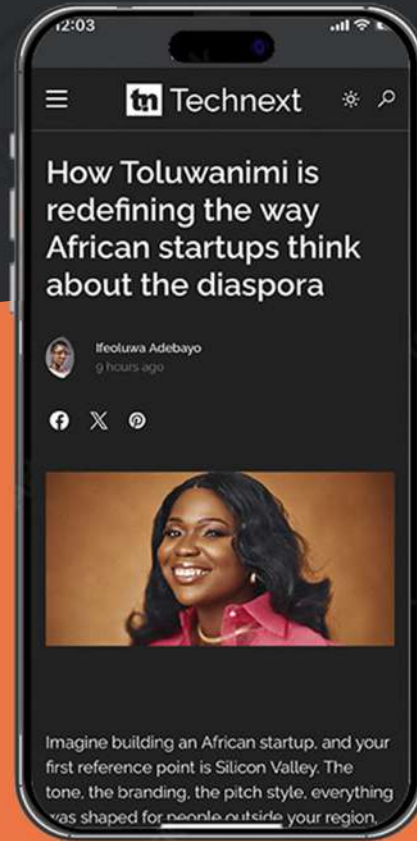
12:03

tn Technext

How Toluwanimi is redefining the way African startups think about the diaspora

Ifeoluwa Adebayo
9 hours ago

Imagine building an African startup, and your first reference point is Silicon Valley. The tone, the branding, the pitch style, everything was shaped for people outside your region,